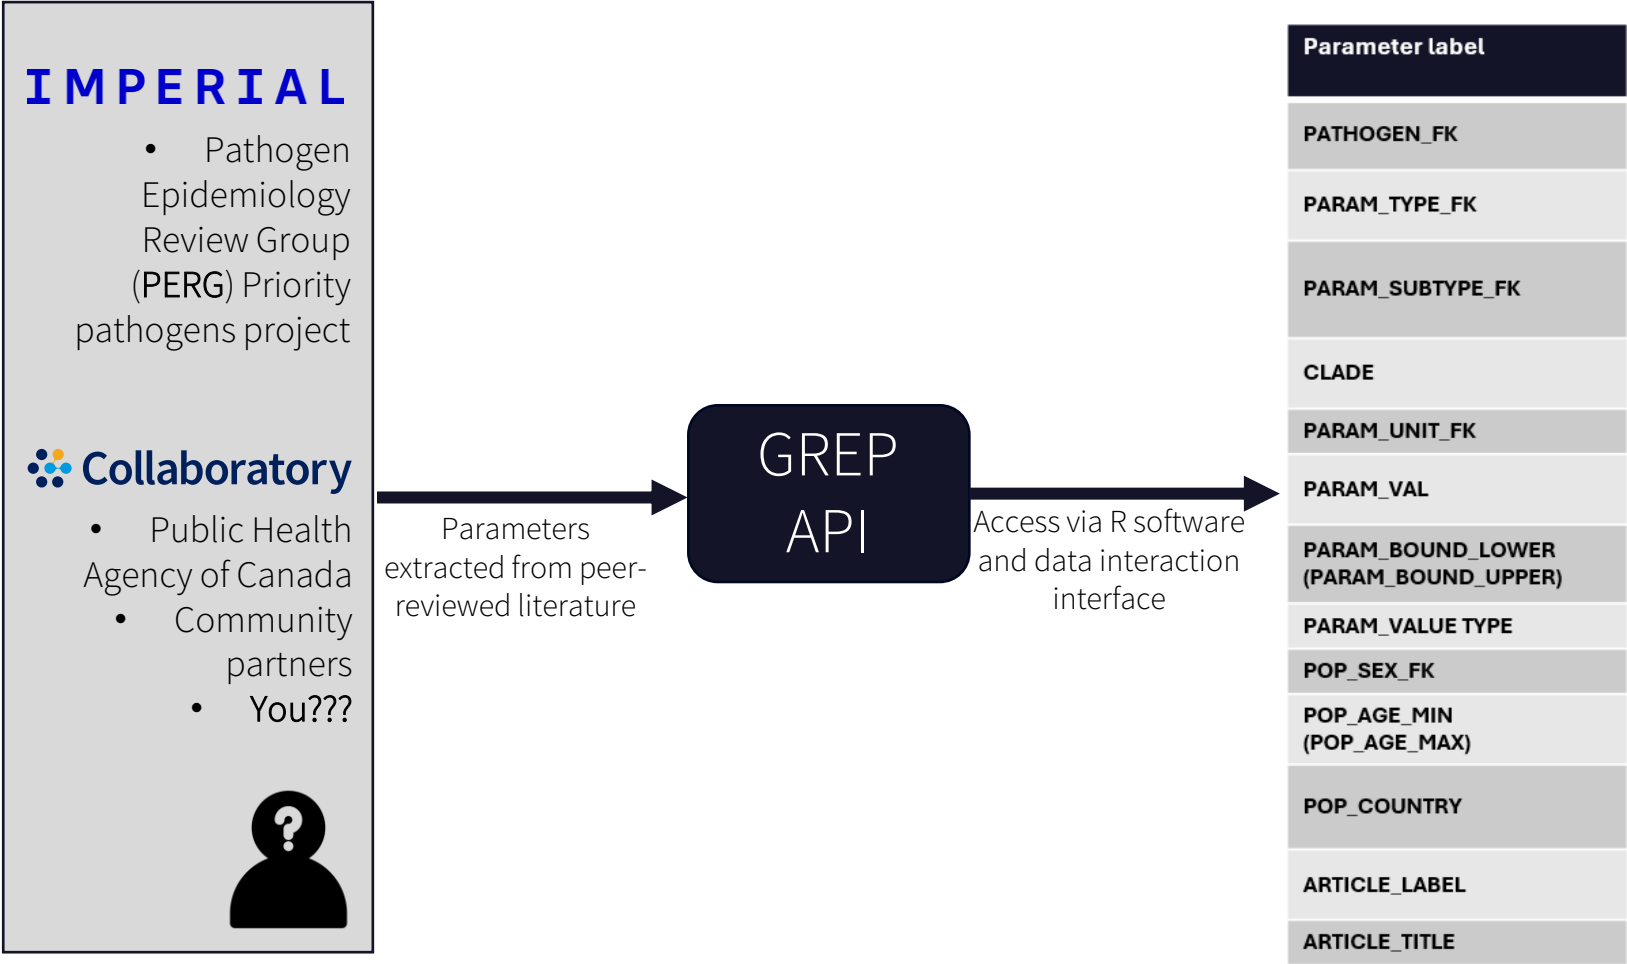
IMPERIAL

- Pathogen Epidemiology Review Group (PERG) Priority pathogens project

Collaboratory

- Public Health Agency of Canada
- Community partners
- You???

Parameters extracted from peer-reviewed literature

GREP API

Access via R software and data interaction interface

| Parameter label |
|---|
| PATHOGEN_FK |
| PARAM_TYPE_FK |
| PARAM_SUBTYPE_FK |
| CLADE |
| PARAM_UNIT_FK |
| PARAM_VAL |
| PARAM_BOUND_LOWER (PARAM_BOUND_UPPER) |
| PARAM_VALUE TYPE |
| POP_SEX_FK |
| POP_AGE_MIN (POP_AGE_MAX) |
| POP_COUNTRY |
| ARTICLE_LABEL |
| ARTICLE_TITLE |